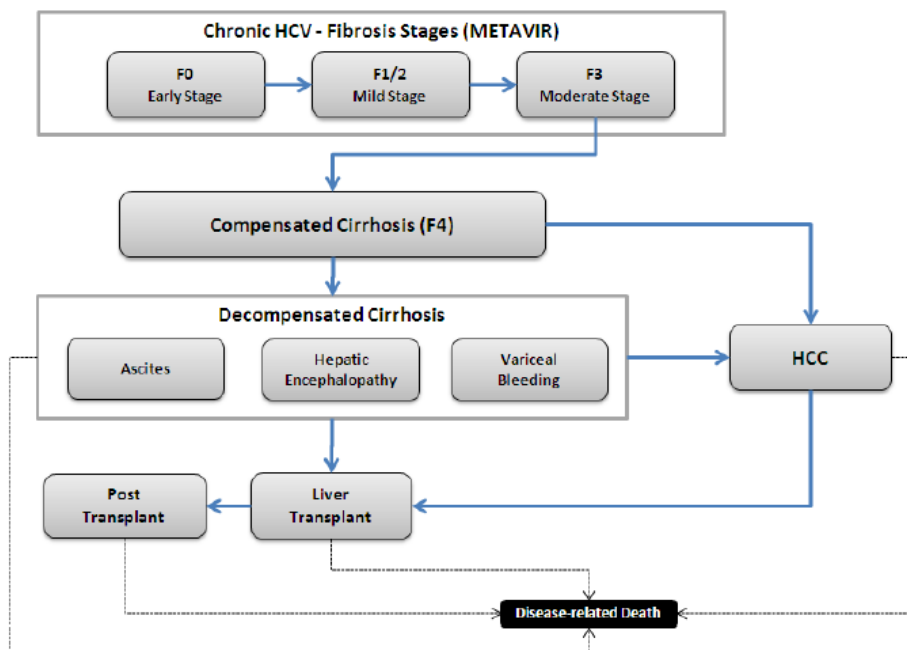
Chronic HCV - Fibrosis Stages (METAVIR)

F0
Early Stage

F1/2
Mild Stage

F3
Moderate Stage

Compensated Cirrhosis (F4)

Decompensated Cirrhosis

Ascites

Hepatic Encephalopathy

Variceal Bleeding

HCC

Post Transplant

Liver Transplant

Disease-related Death